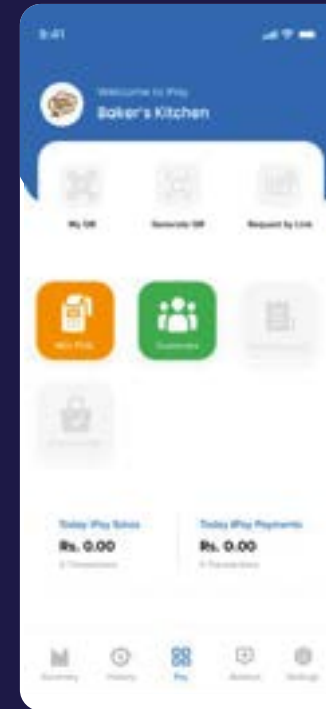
9:41

Welcome to iPay

Baker's Kitchen

My QR

Generate QR

Request by Link

Mini POS

Customers

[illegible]

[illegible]

Today iPay Sales

Rs. 0.00

0 Transactions

Today iPay Payments

Rs. 0.00

0 Transactions

Summary

History

Pay

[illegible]

Settings